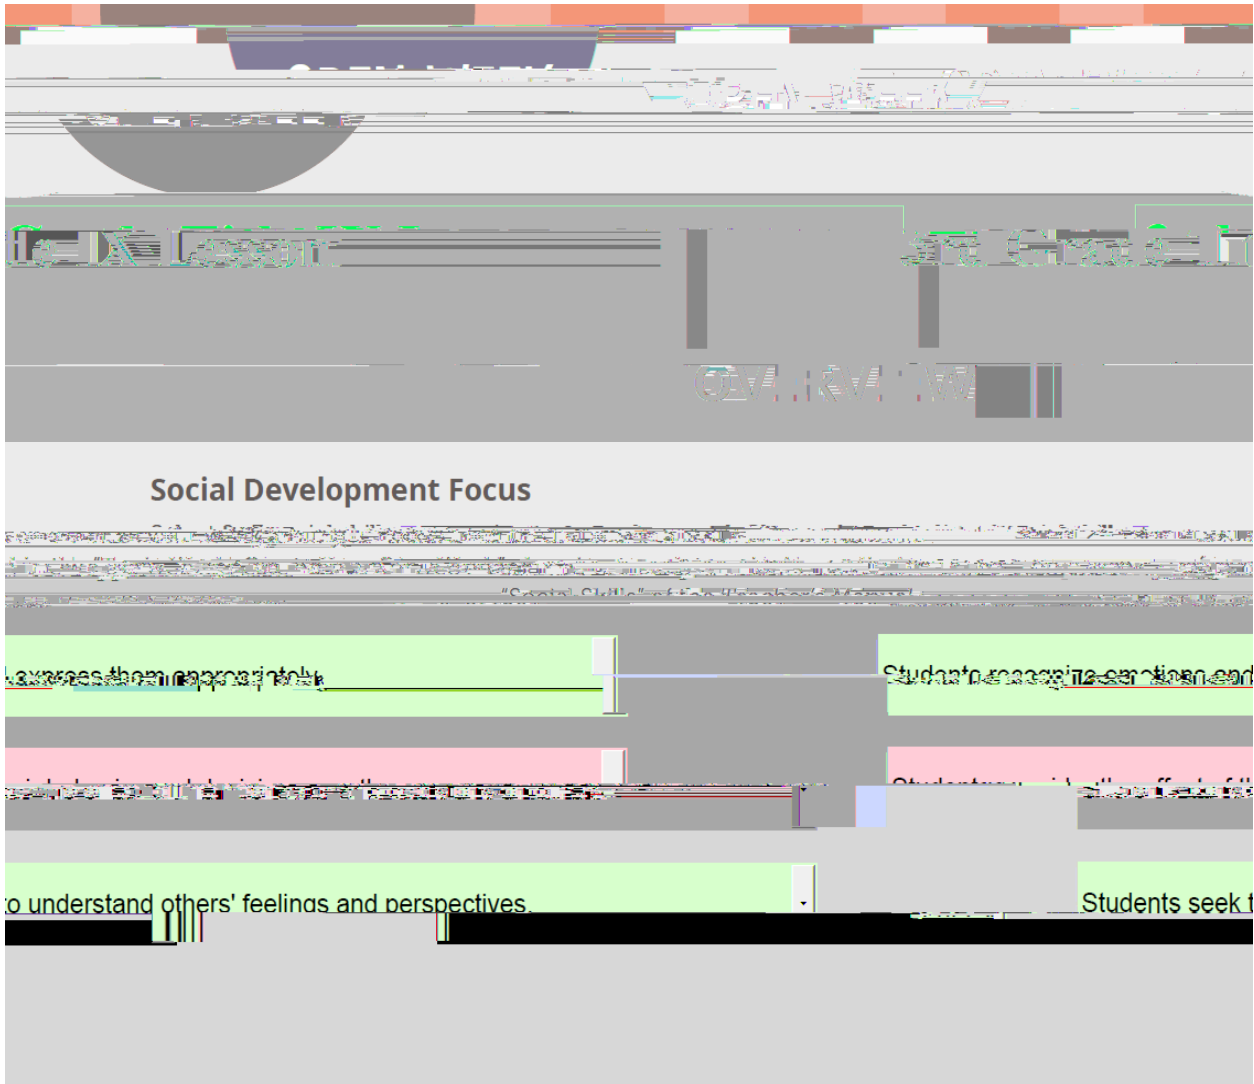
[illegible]

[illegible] Lesson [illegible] Grade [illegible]

OVERVIEW

Social Development Focus

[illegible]

"Social Skills" of the Teacher's Manual

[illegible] express them appropriately.

Students recognize emotions and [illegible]

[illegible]

Students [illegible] the effect of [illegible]

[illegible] to understand others' feelings and perspectives.

Students seek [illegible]